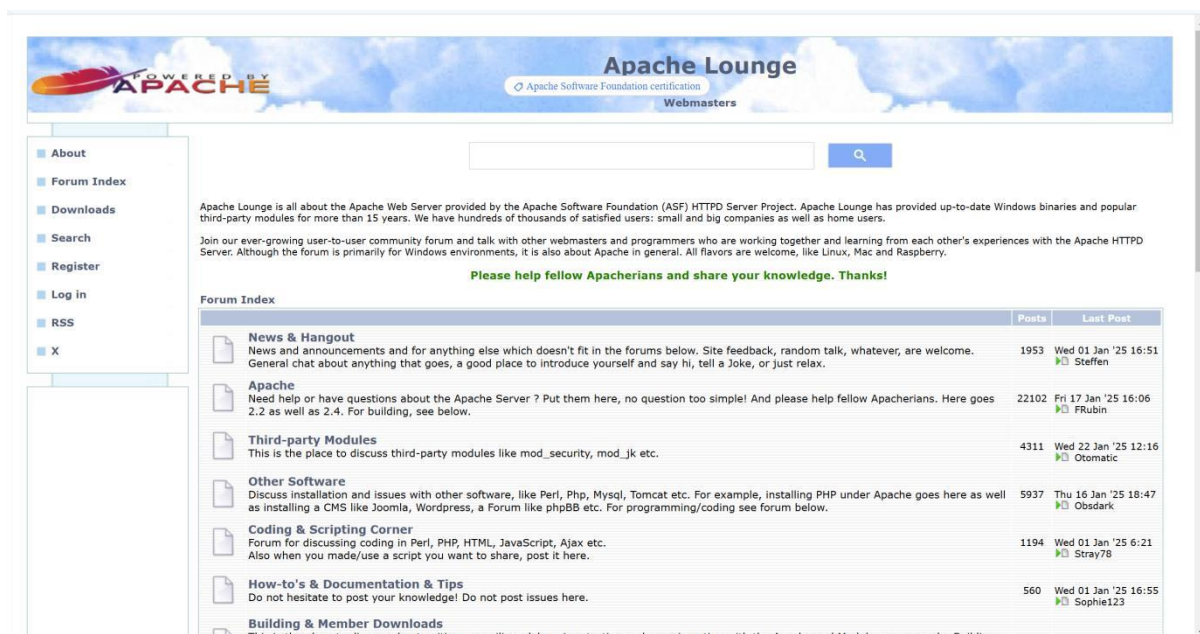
POWERED BY APACHE

Apache Lounge
Apache Software Foundation certification
Webmasters

About
Forum Index
Downloads
Search
Register
Log in
RSS
X

Apache Lounge is all about the Apache Web Server provided by the Apache Software Foundation (ASF) HTTPD Server Project. Apache Lounge has provided up-to-date Windows binaries and popular third-party modules for more than 15 years. We have hundreds of thousands of satisfied users: small and big companies as well as home users.

Join our ever-growing user-to-user community forum and talk with other webmasters and programmers who are working together and learning from each other's experiences with the Apache HTTPD Server. Although the forum is primarily for Windows environments, it is also about Apache in general. All flavors are welcome, like Linux, Mac and Raspberry.

Please help fellow Apacherians and share your knowledge. Thanks!

Forum Index

| | Posts | Last Post |
|---|---|---|
| **News & Hangout** News and announcements and for anything else which doesn't fit in the forums below. Site feedback, random talk, whatever, are welcome. General chat about anything that goes, a good place to introduce yourself and say hi, tell a Joke, or just relax. | 1953 | Wed 01 Jan '25 16:51 Steffen |
| **Apache** Need help or have questions about the Apache Server ? Put them here, no question too simple! And please help fellow Apacherians. Here goes 2.2 as well as 2.4. For building, see below. | 22102 | Fri 17 Jan '25 16:06 FRubin |
| **Third-party Modules** This is the place to discuss third-party modules like mod_security, mod_jk etc. | 4311 | Wed 22 Jan '25 12:16 Otomatic |
| **Other Software** Discuss installation and issues with other software, like Perl, Php, Mysql, Tomcat etc. For example, installing PHP under Apache goes here as well as installing a CMS like Joomla, Wordpress, a Forum like phpBB etc. For programming/coding see forum below. | 5937 | Thu 16 Jan '25 18:47 Obsdark |
| **Coding & Scripting Corner** Forum for discussing coding in Perl, PHP, HTML, JavaScript, Ajax etc. Also when you made/use a script you want to share, post it here. | 1194 | Wed 01 Jan '25 6:21 Stray78 |
| **How-to's & Documentation & Tips** Do not hesitate to post your knowledge! Do not post issues here. | 560 | Wed 01 Jan '25 16:55 Sophie123 |
| **Building & Member Downloads** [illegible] | | |